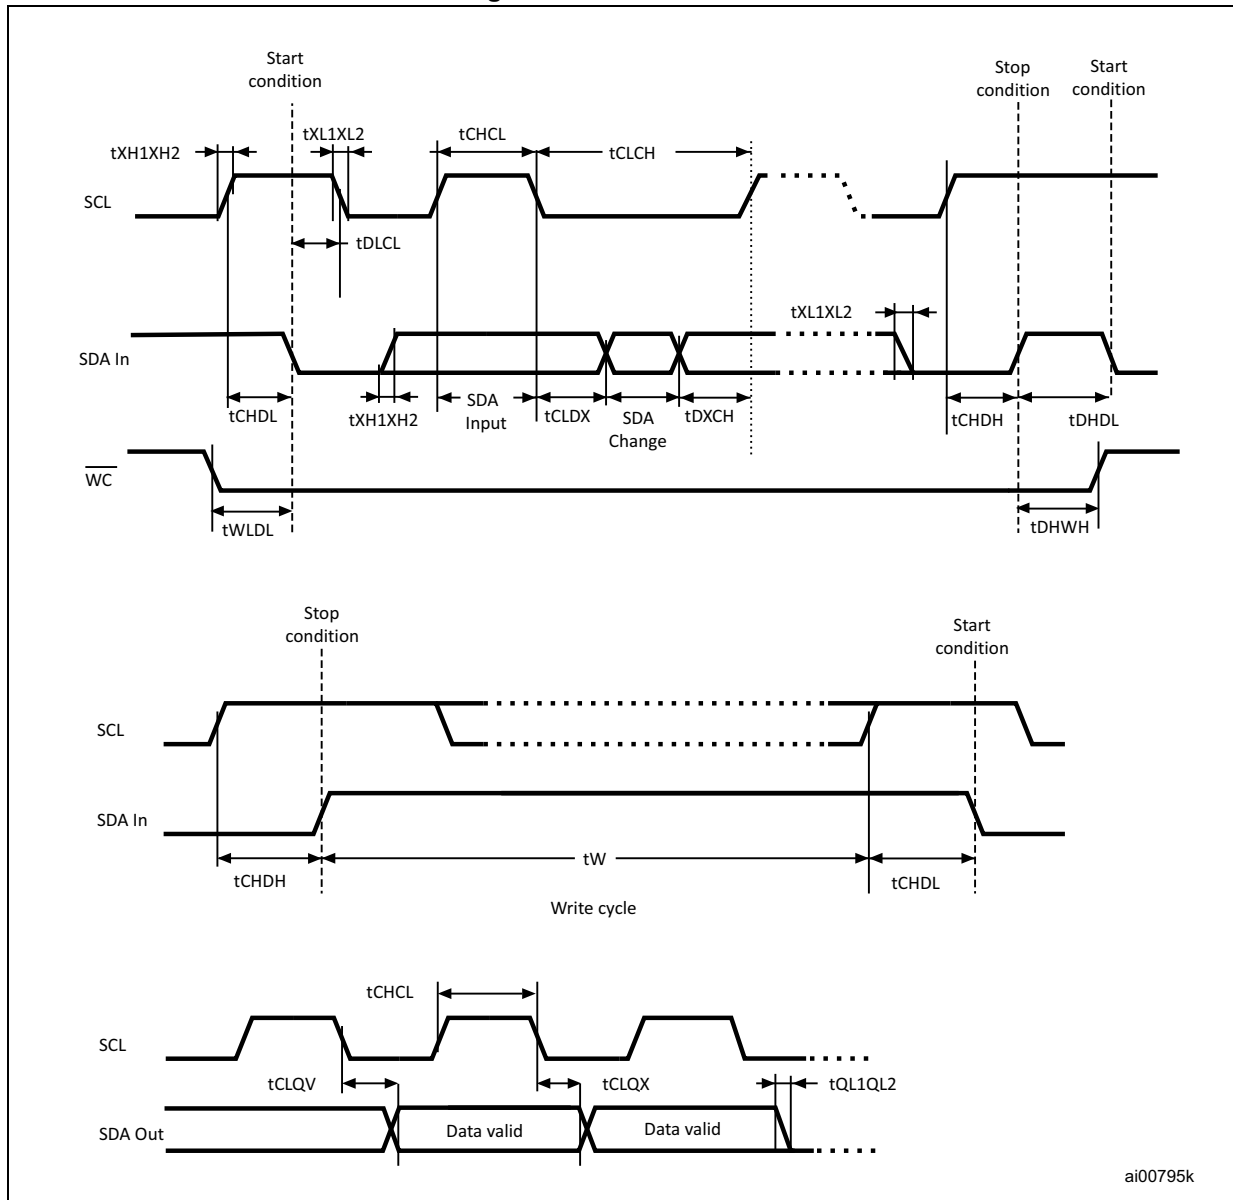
Start condition

Stop condition

Start condition

tXH1XH2

tXL1XL2

tCHCL

tCLCH

SCL

tDLCL

tXL1XL2

SDA In

tCHDL

tXH1XH2

SDA Input

tCLDX

SDA Change

tDXCH

tCHDH

tDHDL

$\overline{WC}$

tWLDL

tDHWH

Stop condition

Start condition

SCL

SDA In

tCHDH

tW

tCHDL

Write cycle

tCHCL

SCL

tCLQV

tCLQX

tQL1QL2

SDA Out

Data valid

Data valid

ai00795k